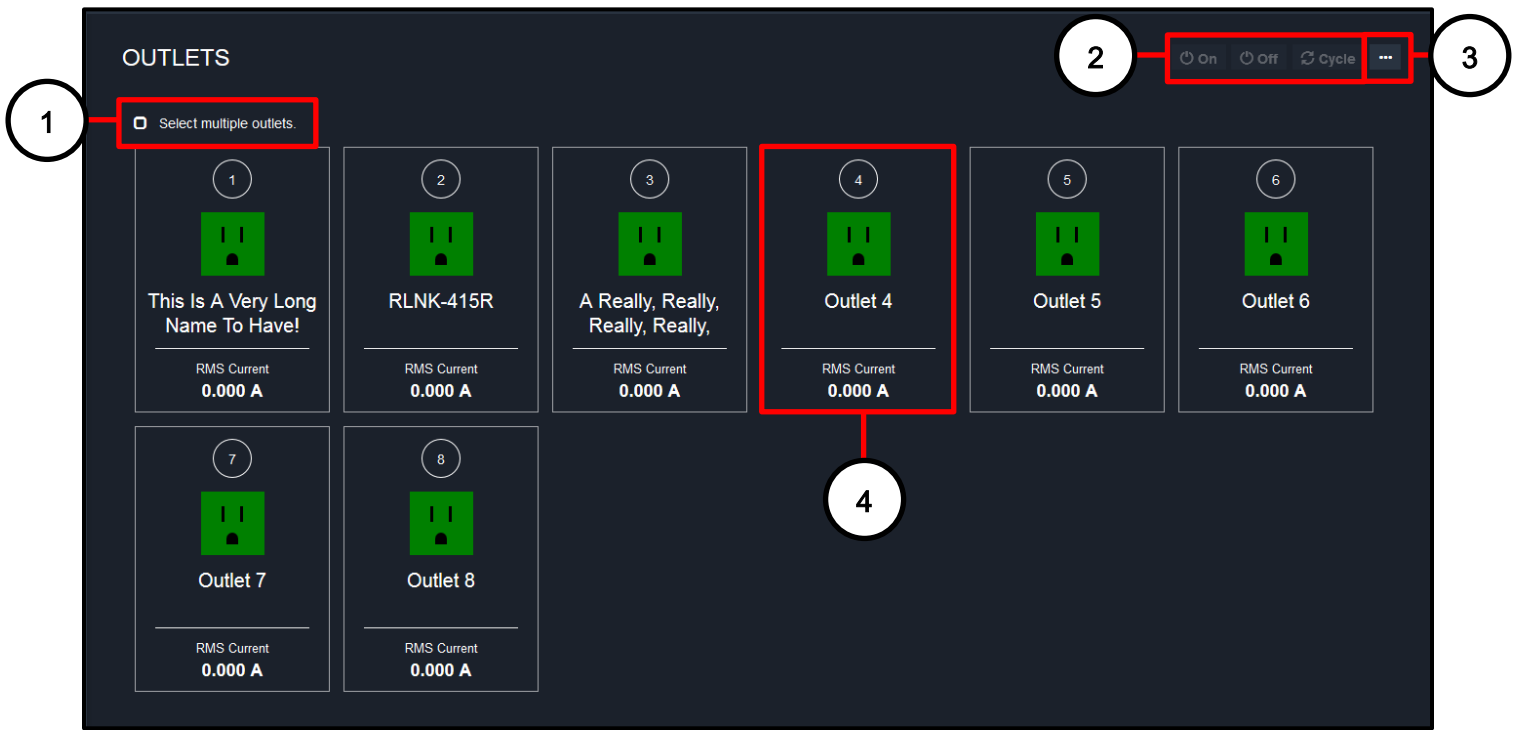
OUTLETS

2 On Off Cycle ··· 3

1 Select multiple outlets.

1
This Is A Very Long Name To Have!
RMS Current
0.000 A

2
RLNK-415R
RMS Current
0.000 A

3
A Really, Really, Really, Really,
RMS Current
0.000 A

4
Outlet 4
RMS Current
0.000 A

5
Outlet 5
RMS Current
0.000 A

6
Outlet 6
RMS Current
0.000 A

7
Outlet 7
RMS Current
0.000 A

8
Outlet 8
RMS Current
0.000 A

4